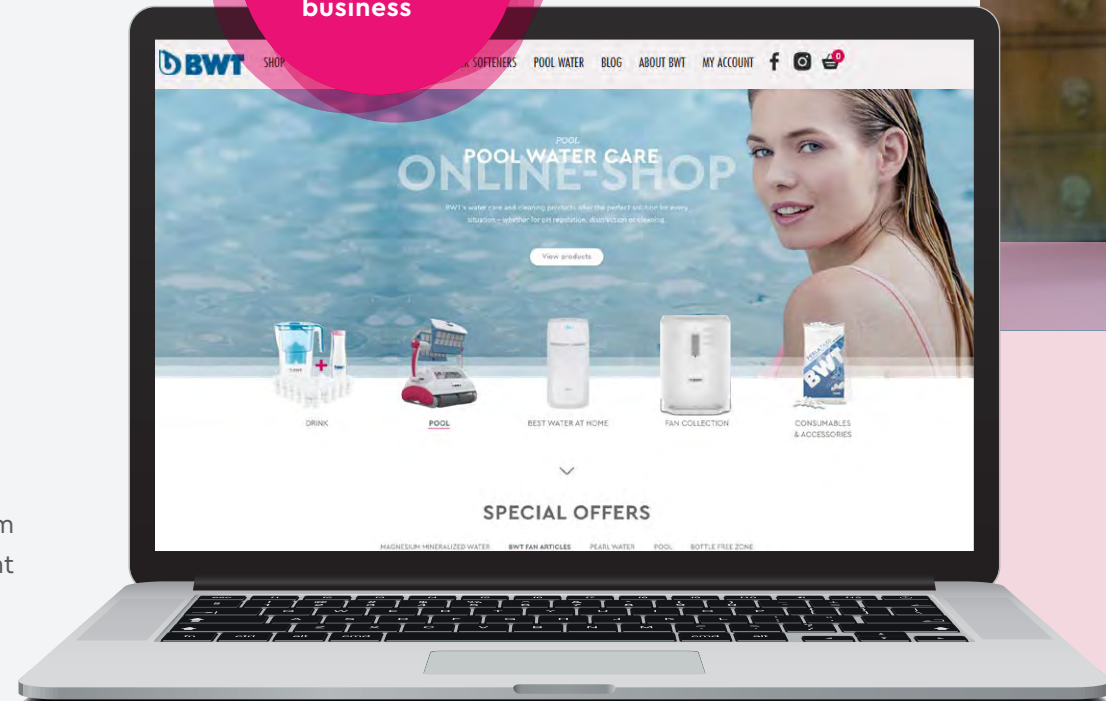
business

BWT SHOP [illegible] SOFTENERS POOL WATER BLOG ABOUT BWT MY ACCOUNT

0

POOL
POOL WATER CARE
ONLINE-SHOP

BWT's water care and cleaning products offer the perfect solution for every situation – whether for pH regulation, disinfection or cleaning.

View products

DRINK

POOL

BEST WATER AT HOME

FAN COLLECTION

CONSUMABLES & ACCESSORIES

SPECIAL OFFERS

MAGNESIUM MINERALIZED WATER BWT FAN ARTICLES PEARL WATER POOL BOTTLE FREE ZONE

m
nt